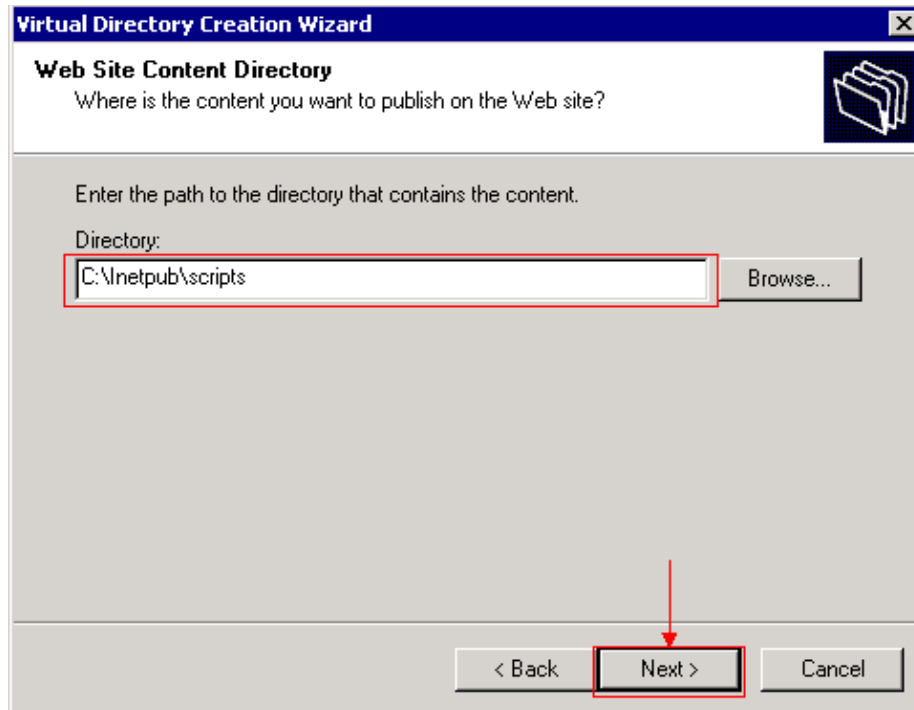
Virtual Directory Creation Wizard

Web Site Content Directory
Where is the content you want to publish on the Web site?

Enter the path to the directory that contains the content.

Directory:

C:\Inetpub\scripts

Browse...

< Back

Next >

Cancel